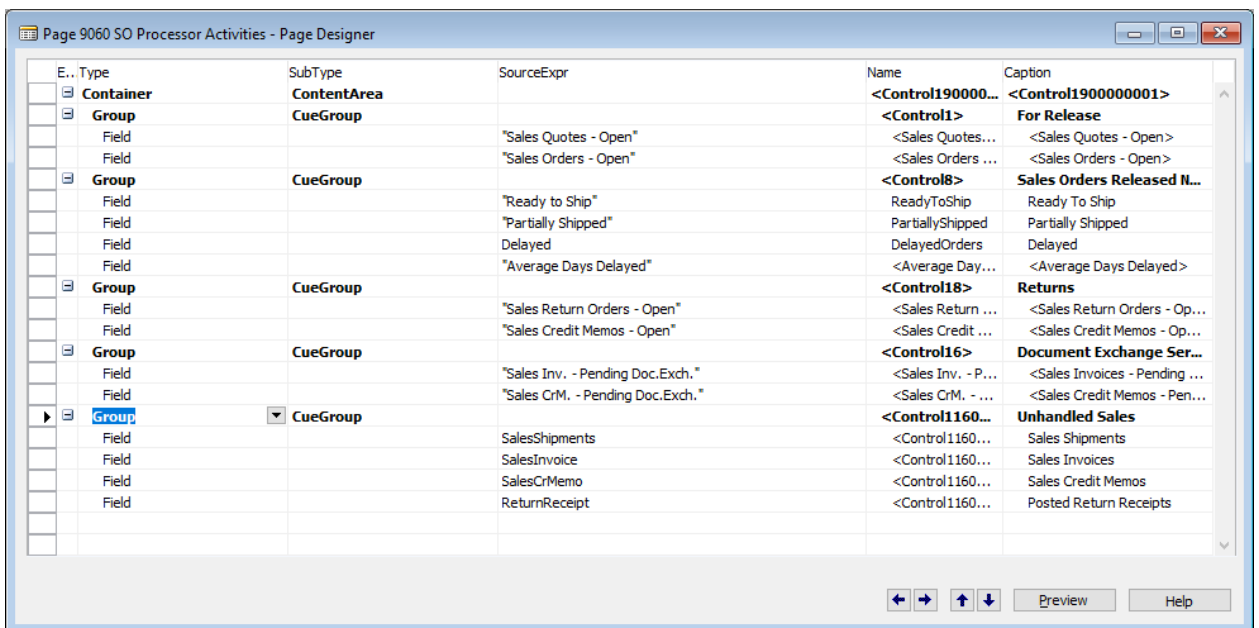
Page 9060 SO Processor Activities - Page Designer

| E.. | Type | SubType | SourceExpr | Name | Caption |
|---|---|---|---|---|---|
| ⊟ | Container | ContentArea | | <Control190000... | <Control1900000001> |
| ⊟ | Group | CueGroup | | <Control1> | For Release |
| | Field | | "Sales Quotes - Open" | <Sales Quotes... | <Sales Quotes - Open> |
| | Field | | "Sales Orders - Open" | <Sales Orders ... | <Sales Orders - Open> |
| ⊟ | Group | CueGroup | | <Control8> | Sales Orders Released N... |
| | Field | | "Ready to Ship" | ReadyToShip | Ready To Ship |
| | Field | | "Partially Shipped" | PartiallyShipped | Partially Shipped |
| | Field | | Delayed | DelayedOrders | Delayed |
| | Field | | "Average Days Delayed" | <Average Day... | <Average Days Delayed> |
| ⊟ | Group | CueGroup | | <Control18> | Returns |
| | Field | | "Sales Return Orders - Open" | <Sales Return ... | <Sales Return Orders - Op... |
| | Field | | "Sales Credit Memos - Open" | <Sales Credit ... | <Sales Credit Memos - Op... |
| ⊟ | Group | CueGroup | | <Control16> | Document Exchange Ser... |
| | Field | | "Sales Inv. - Pending Doc.Exch." | <Sales Inv. - P... | <Sales Invoices - Pending ... |
| | Field | | "Sales CrM. - Pending Doc.Exch." | <Sales CrM. - ... | <Sales Credit Memos - Pen... |
| ⊟ | Group | CueGroup | | <Control1160... | Unhandled Sales |
| | Field | | SalesShipments | <Control1160... | Sales Shipments |
| | Field | | SalesInvoice | <Control1160... | Sales Invoices |
| | Field | | SalesCrMemo | <Control1160... | Sales Credit Memos |
| | Field | | ReturnReceipt | <Control1160... | Posted Return Receipts |

Preview Help